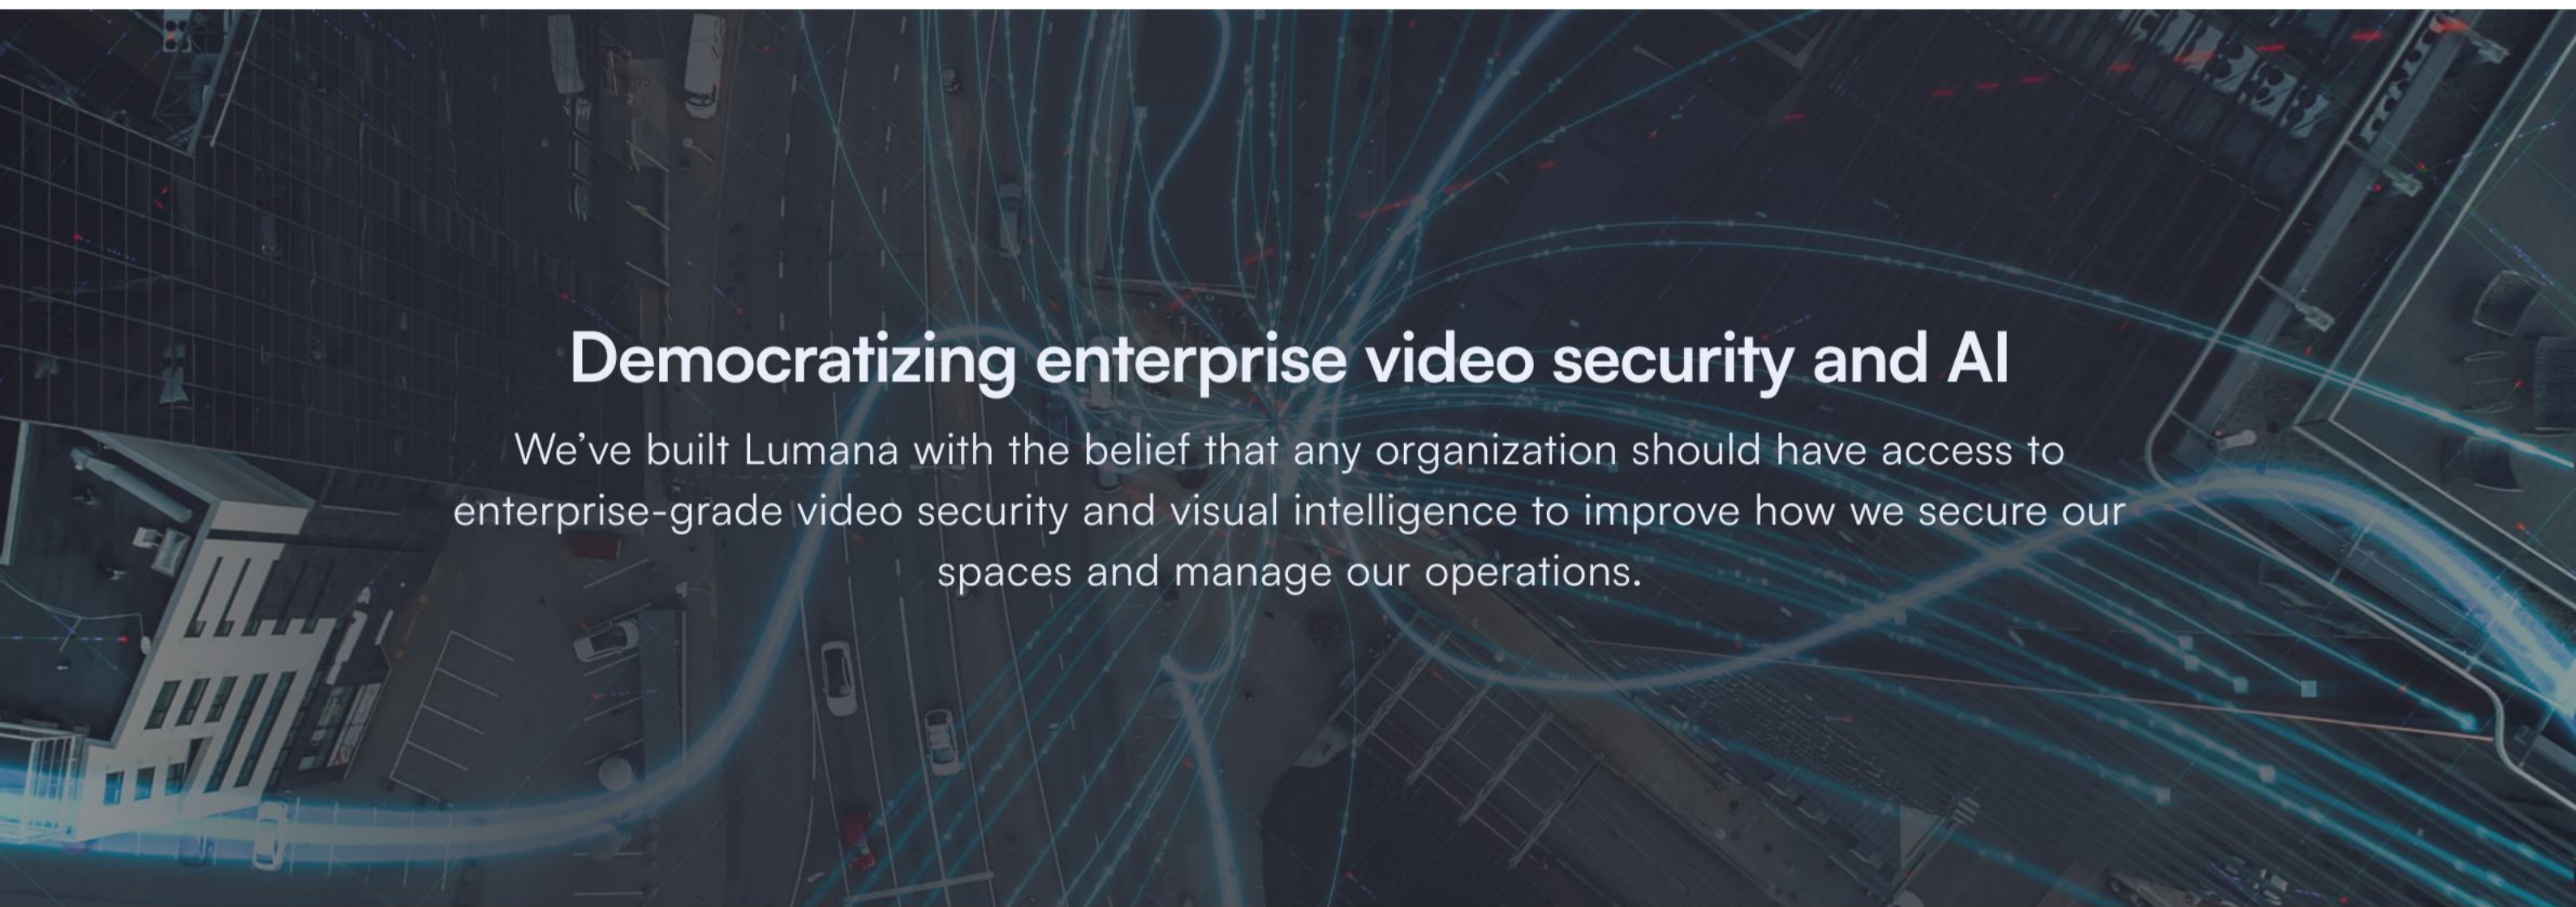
Democratizing enterprise video security and AI

We’ve built Lumana with the belief that any organization should have access to enterprise-grade video security and visual intelligence to improve how we secure our spaces and manage our operations.